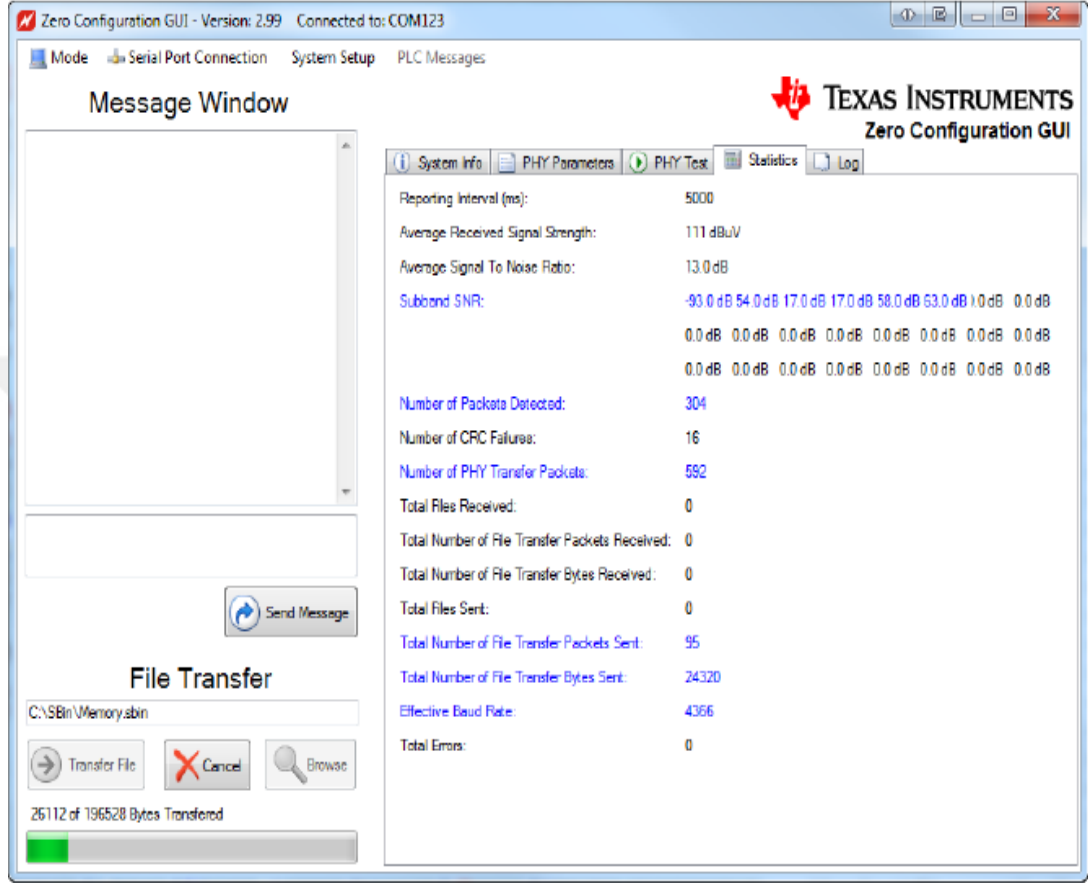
Zero Configuration GUI - Version: 2.99 Connected to: COM123

Mode Serial Port Connection System Setup PLC Messages

Message Window

TEXAS INSTRUMENTS
Zero Configuration GUI

System Info PHY Parameters PHY Test Statistics Log

| | |
|---|---|
| Reporting Interval (ms): | 5000 |
| Average Received Signal Strength: | 111 dBuV |
| Average Signal To Noise Ratio: | 13.0 dB |
| Subband SNR: | -93.0 dB 54.0 dB 17.0 dB 17.0 dB 58.0 dB 63.0 dB ).0 dB 0.0 dB |
| | 0.0 dB 0.0 dB 0.0 dB 0.0 dB 0.0 dB 0.0 dB 0.0 dB 0.0 dB |
| | 0.0 dB 0.0 dB 0.0 dB 0.0 dB 0.0 dB 0.0 dB 0.0 dB 0.0 dB |
| Number of Packets Detected: | 304 |
| Number of CRC Failures: | 16 |
| Number of PHY Transfer Packets: | 592 |
| Total Files Received: | 0 |
| Total Number of File Transfer Packets Received: | 0 |
| Total Number of File Transfer Bytes Received: | 0 |
| Total Files Sent: | 0 |
| Total Number of File Transfer Packets Sent: | 95 |
| Total Number of File Transfer Bytes Sent: | 24320 |
| Effective Baud Rate: | 4366 |
| Total Errors: | 0 |

Send Message

File Transfer

C:\SBin\Memory.sbin

Transfer File Cancel Browse

26112 of 196528 Bytes Transfered